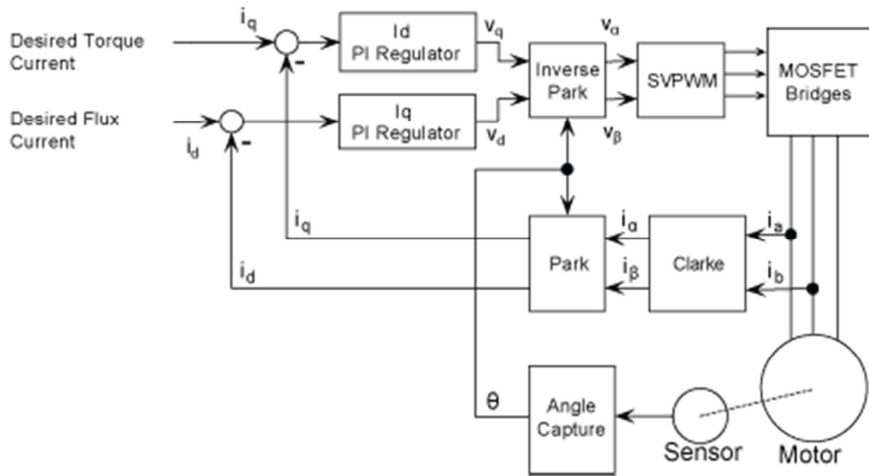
Desired Torque Current

$i_q$

Id PI Regulator

$v_q$

$v_\alpha$

Inverse Park

SVPWM

MOSFET Bridges

Desired Flux Current

$i_d$

-

-

Iq PI Regulator

$v_d$

$v_\beta$

$i_q$

$i_\alpha$

$i_a$

Park

Clarke

$i_d$

$i_\beta$

$i_b$

θ

Angle Capture

Sensor

Motor